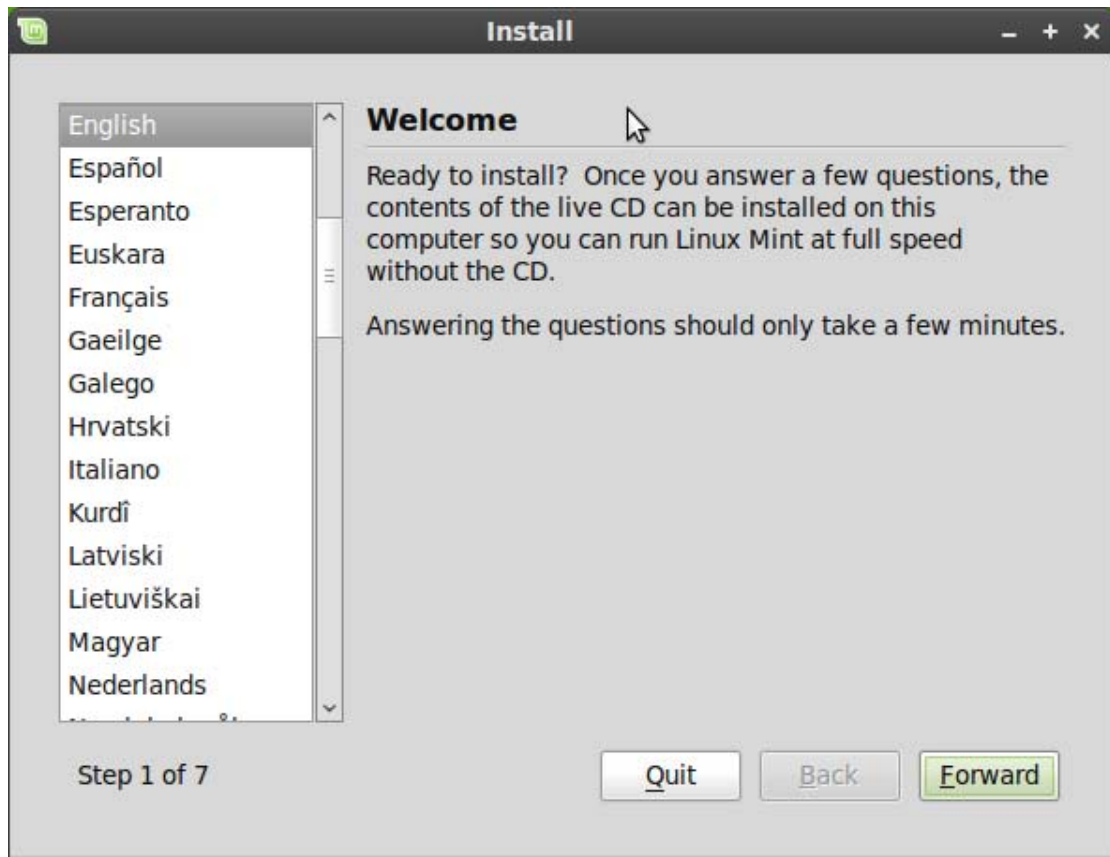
Install

English
Español
Esperanto
Euskara
Français
Gaeilge
Galego
Hrvatski
Italiano
Kurdî
Latviski
Lietuviškai
Magyar
Nederlands
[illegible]

Welcome

Ready to install? Once you answer a few questions, the contents of the live CD can be installed on this computer so you can run Linux Mint at full speed without the CD.

Answering the questions should only take a few minutes.

Step 1 of 7

Quit
Back
Forward